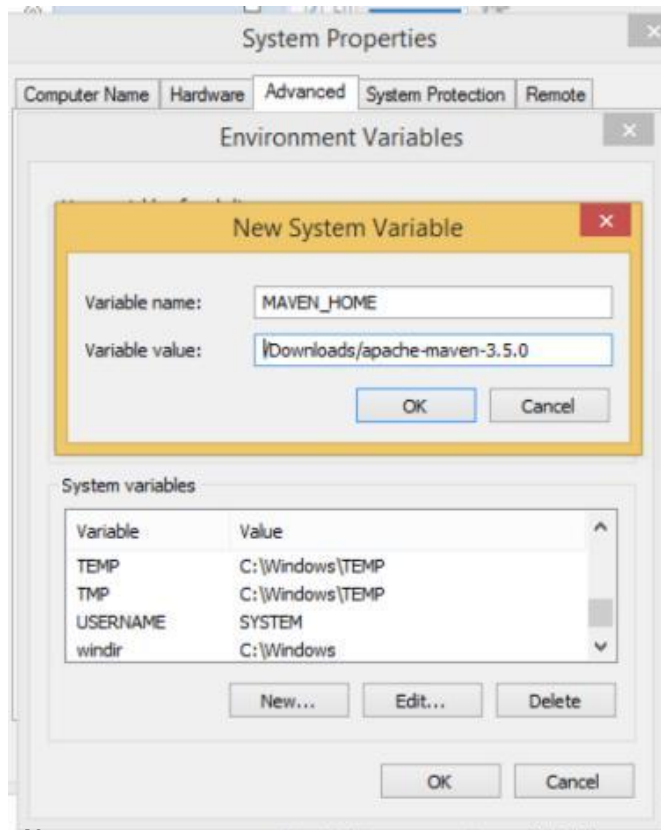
System Properties

Computer Name | Hardware | Advanced | System Protection | Remote

Environment Variables

New System Variable

Variable name: MAVEN_HOME

Variable value: \Downloads/apache-maven-3.5.0

OK Cancel

System variables

| Variable | Value |
|---|---|
| TEMP | C:\Windows\TEMP |
| TMP | C:\Windows\TEMP |
| USERNAME | SYSTEM |
| windir | C:\Windows |

New... Edit... Delete

OK Cancel